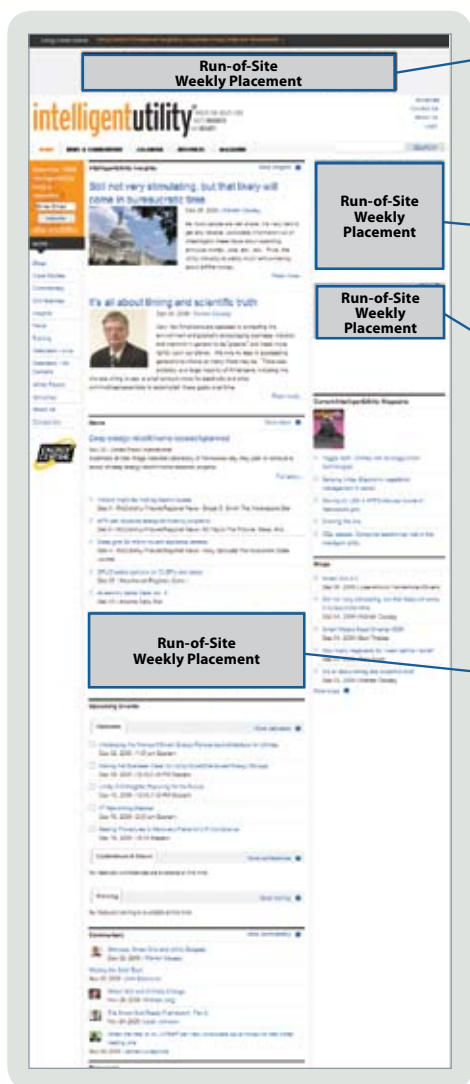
Run-of-Site
Weekly Placement

intelligentutility

Run-of-Site
Weekly
Placement

Run-of-Site
Weekly
Placement

Still not very stimulating, but that likely will come in bureaucratic time

It's all about timing and scientific truth

Deep energy retrofit home tosses/tightened

Run-of-Site
Weekly Placement

Upcoming Events

Commentary